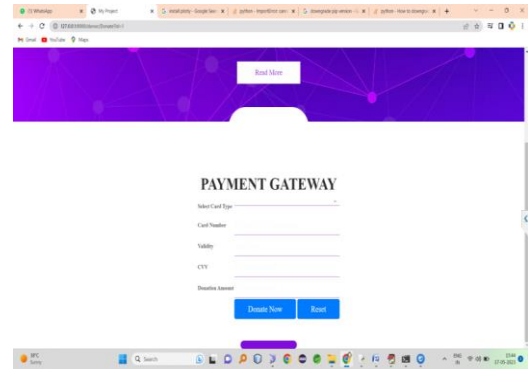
(1) WhatsApp
My Project
Install plotly - Google Sea
python - ImportError: can
downgrade pip version
python - How to downgrade
127.0.0.1:8000/donor/DonateFor/1
Gmail
YouTube
Maps

Read More

PAYMENT GATEWAY

Select Card Type

Card Number

Validity

CVV

Donation Amount

Donate Now
Reset

30°C
Sunny
Search
ENG
IN
23:44
27-05-2023